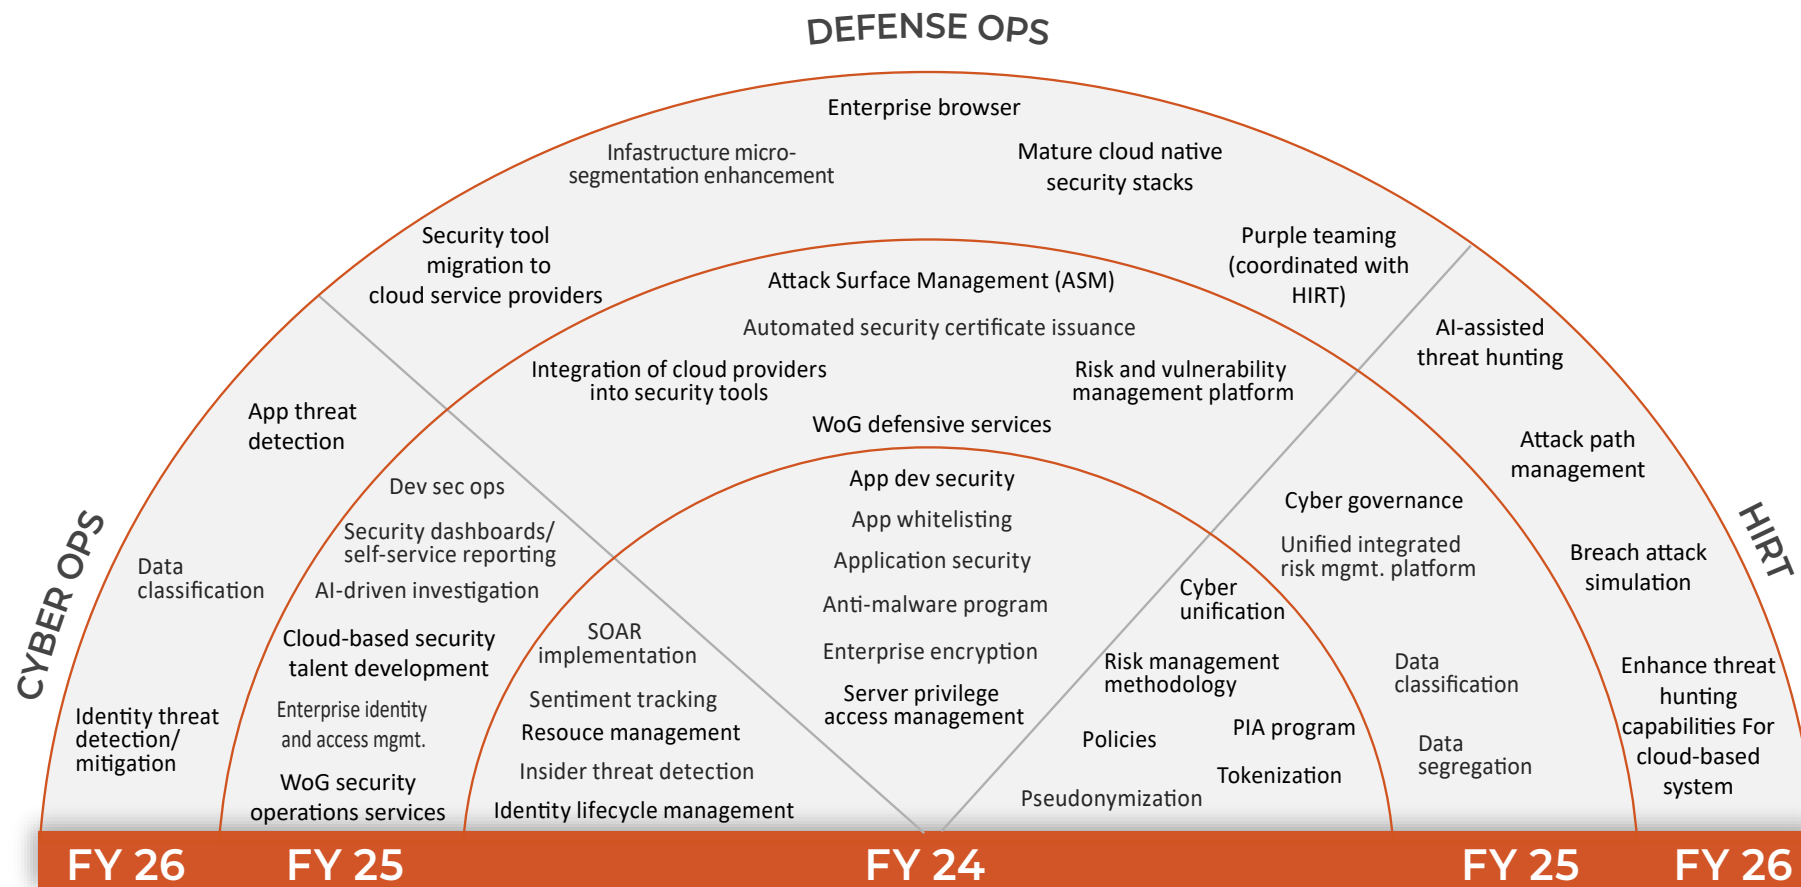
DEFENSE OPS

Enterprise browser

Infastructure micro-segmentation enhancement

Mature cloud native security stacks

Security tool migration to cloud service providers

Purple teaming (coordinated with HIRT)

Attack Surface Management (ASM)

Automated security certificate issuance

Integration of cloud providers into security tools

Risk and vulnerability management platform

WoG defensive services

AI-assisted threat hunting

App threat detection

Attack path management

Dev sec ops

App dev security

Cyber governance

Security dashboards/ self-service reporting

App whitelisting

Unified integrated risk mgmt. platform

Breach attack simulation

HIRT

CYBER OPS

Data classification

AI-driven investigation

Application security

Cyber unification

Anti-malware program

Cloud-based security talent development

SOAR implementation

Enterprise encryption

Risk management methodology

Data classification

Enhance threat hunting capabilities For cloud-based system

Enterprise identity and access mgmt.

Sentiment tracking

Server privilege access management

Identity threat detection/ mitigation

Resouce management

Policies

PIA program

Data segregation

WoG security operations services

Insider threat detection

Tokenization

Identity lifecycle management

Pseudonymization

FY 26 FY 25 FY 24 FY 25 FY 26